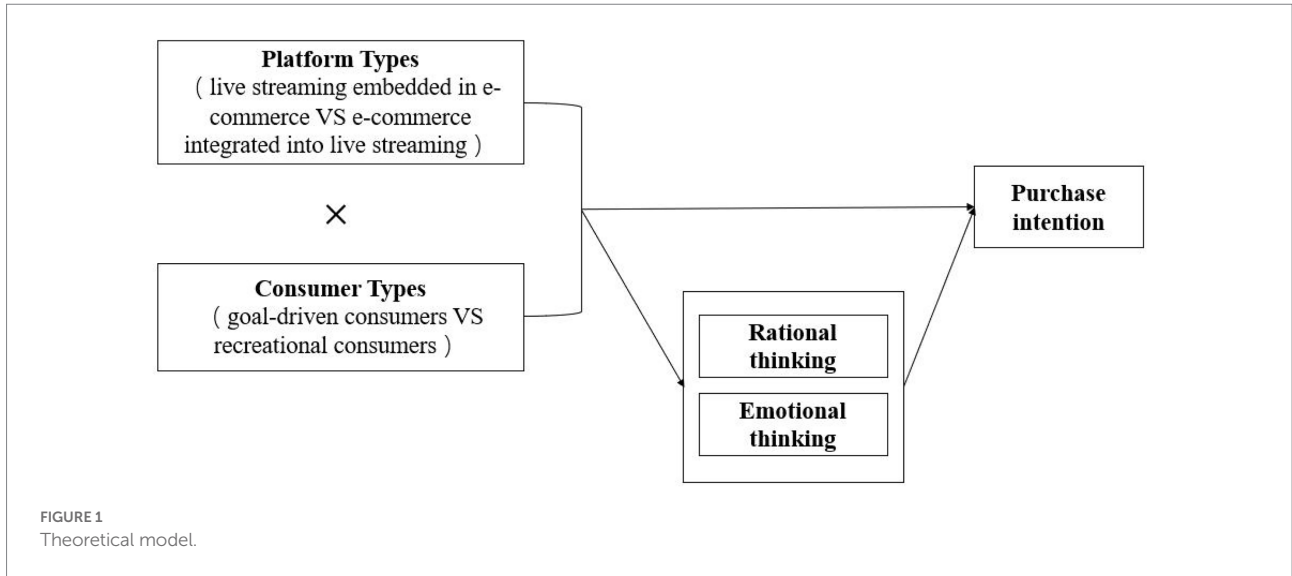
Platform Types
( live streaming embedded in e-commerce VS e-commerce integrated into live streaming )

×

Consumer Types
( goal-driven consumers VS recreational consumers )

Purchase intention

Rational thinking

Emotional thinking

FIGURE 1
Theoretical model.